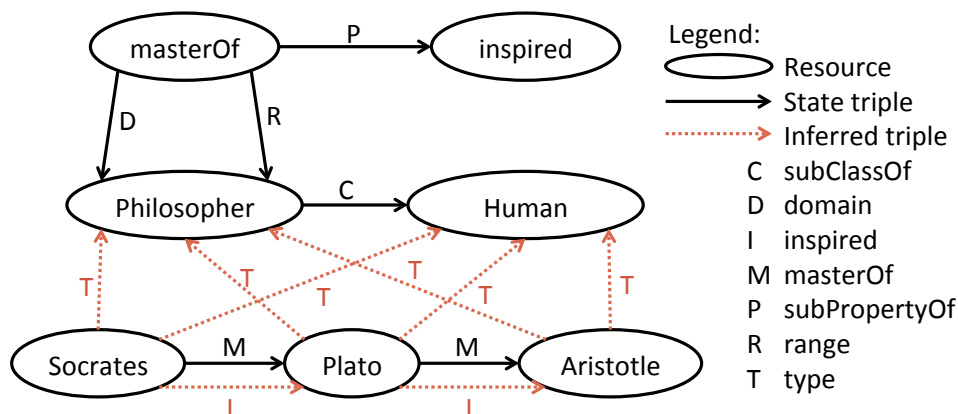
masterOf
P
inspired
D
R
Philosopher
C
Human
T
T
T
T
T
T
Socrates
M
Plato
M
Aristotle
I
I

Legend:
Resource
State triple
Inferred triple
C subClassOf
D domain
I inspired
M masterOf
P subPropertyOf
R range
T type